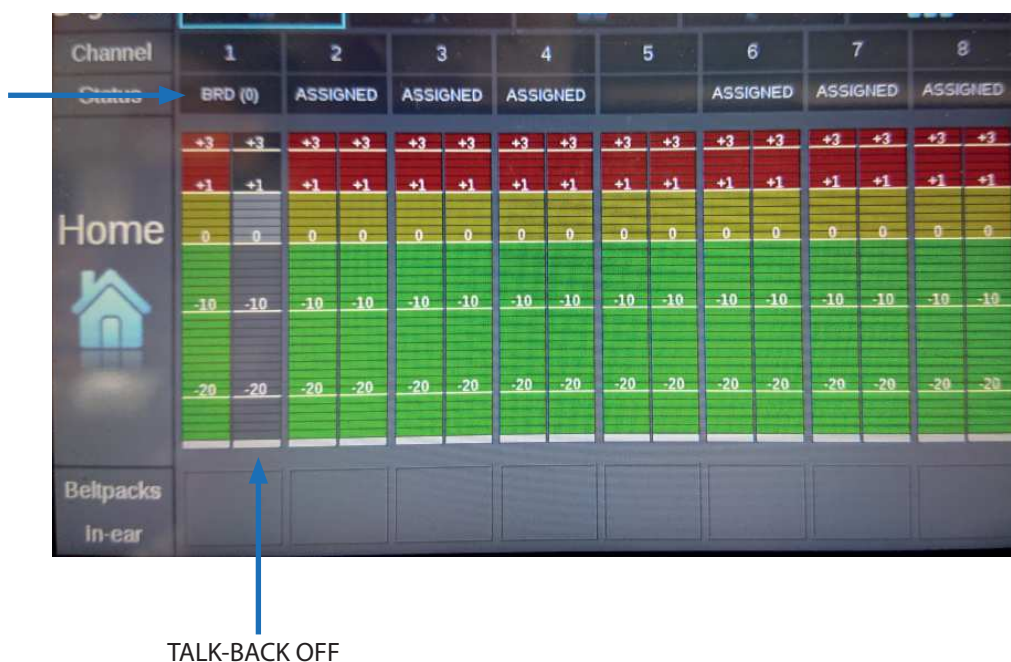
| Channel | 1 | 2 | 3 | 4 | 5 | 6 | 7 | 8 |
|---|---|---|---|---|---|---|---|---|
| Status | BRD (0) | ASSIGNED | ASSIGNED | ASSIGNED | | ASSIGNED | ASSIGNED | ASSIGNED |

+3 +3 +3 +3 +3 +3 +3 +3 +3 +3 +3 +3 +3 +3 +3 +3
+1 +1 +1 +1 +1 +1 +1 +1 +1 +1 +1 +1 +1 +1 +1 +1
0 0 0 0 0 0 0 0 0 0 0 0 0 0 0 0
-10 -10 -10 -10 -10 -10 -10 -10 -10 -10 -10 -10 -10 -10 -10 -10
-20 -20 -20 -20 -20 -20 -20 -20 -20 -20 -20 -20 -20 -20 -20 -20

Home

Beltpacks

In-ear

TALK-BACK OFF